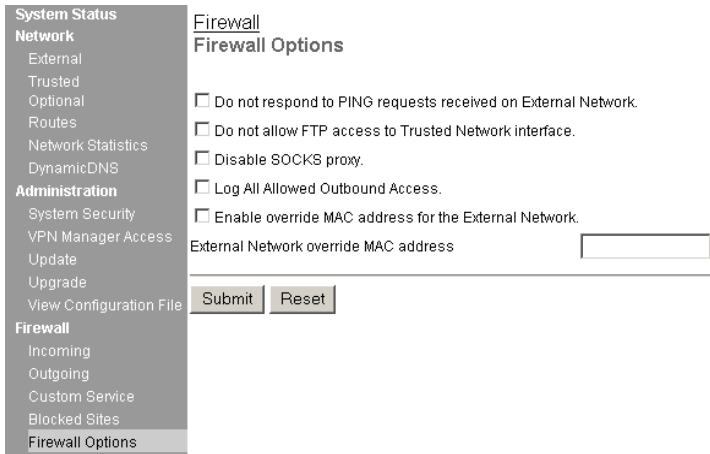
System Status
Network
External
Trusted
Optional
Routes
Network Statistics
DynamicDNS
Administration
System Security
VPN Manager Access
Update
Upgrade
View Configuration File
Firewall
Incoming
Outgoing
Custom Service
Blocked Sites
Firewall Options

Firewall
Firewall Options

Do not respond to PING requests received on External Network.

Do not allow FTP access to Trusted Network interface.

Disable SOCKS proxy.

Log All Allowed Outbound Access.

Enable override MAC address for the External Network.

External Network override MAC address

Submit Reset